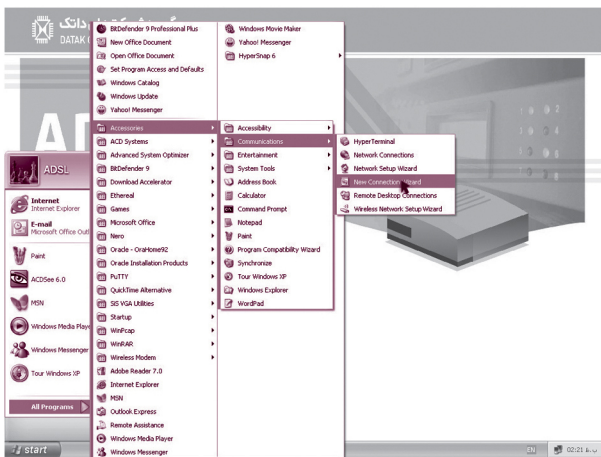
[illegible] داتک
DATAK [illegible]

AD

ADSL

Internet
Internet Explorer

E-mail
Microsoft Office Outl

Paint

ACDSee 6.0

MSN

Windows Media Playe

Windows Messenger

Tour Windows XP

All Programs

BitDefender 9 Professional Plus
New Office Document
Open Office Document
Set Program Access and Defaults
Windows Catalog
Windows Update
Yahoo! Messenger

Accessories
ACD Systems
Advanced System Optimizer
BitDefender 9
Download Accelerator
Ethereal
Games
Microsoft Office
Nero
Oracle - OraHome92
Oracle Installation Products
PuTTY
QuickTime Alternative
SiS VGA Utilities
Startup
WinPcap
WinRAR
Wireless Modem
Adobe Reader 7.0
Internet Explorer
MSN
Outlook Express
Remote Assistance
Windows Media Player
Windows Messenger

Windows Movie Maker
Yahoo! Messenger
HyperSnap 6

Accessibility
Communications
Entertainment
System Tools
Address Book
Calculator
Command Prompt
Notepad
Paint
Program Compatibility Wizard
Synchronize
Tour Windows XP
Windows Explorer
WordPad

HyperTerminal
Network Connections
Network Setup Wizard
New Connection Wizard
Remote Desktop Connections
Wireless Network Setup Wizard

start

EN

02:21 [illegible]